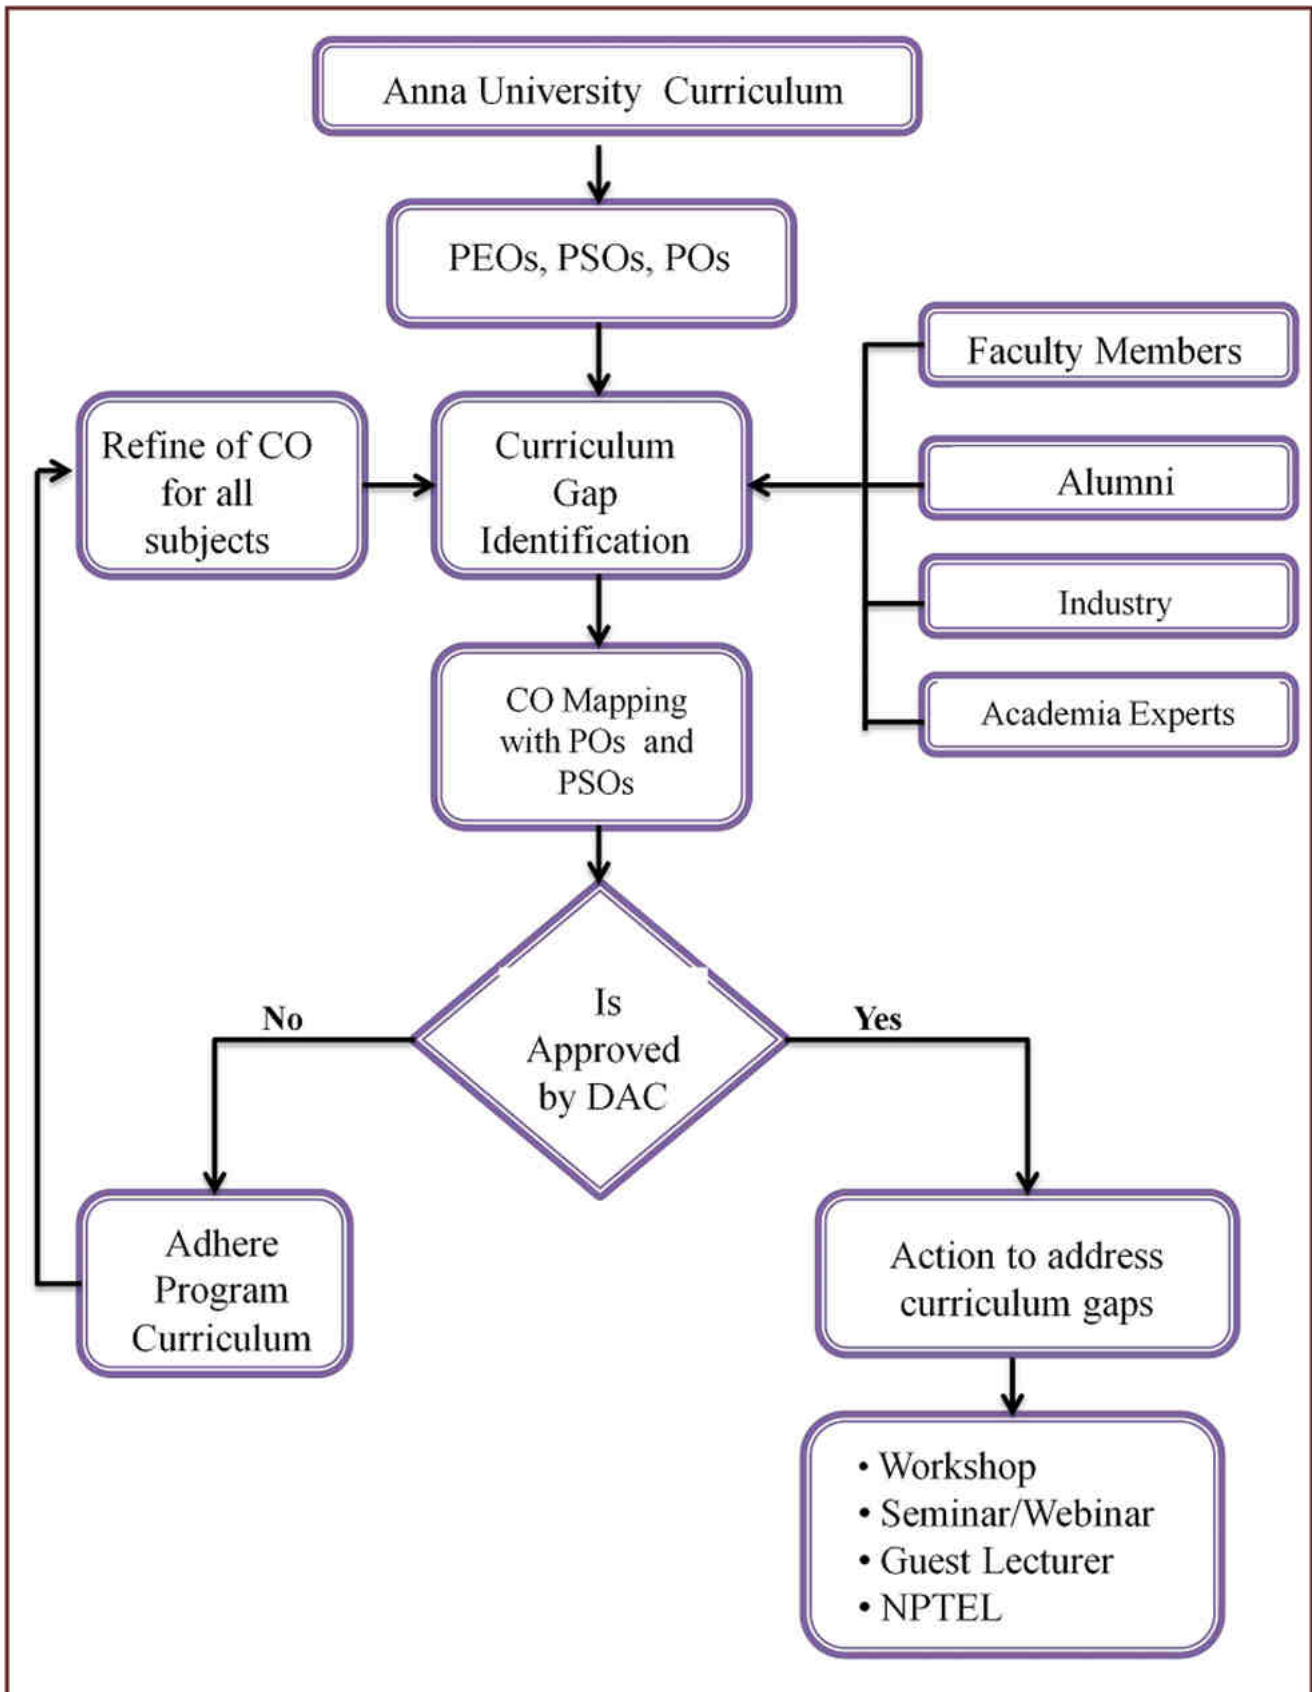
Anna University Curriculum

PEOs, PSOs, POs

Faculty Members

Refine of CO for all subjects

Curriculum Gap Identification

Alumni

Industry

CO Mapping with POs and PSOs

Academia Experts

No

Is Approved by DAC

Yes

Adhere Program Curriculum

Action to address curriculum gaps

• Workshop
• Seminar/Webinar
• Guest Lecturer
• NPTEL